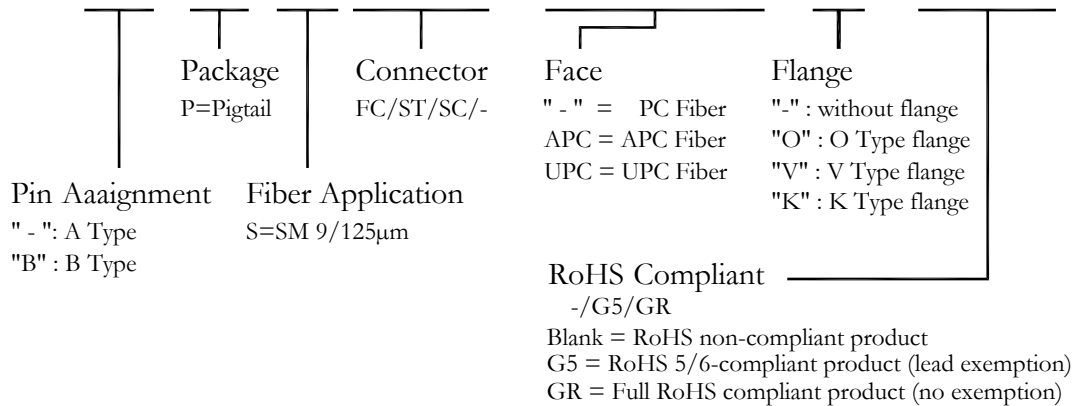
Package
P=Pigtail

Connector
FC/ST/SC/-

Face
" - " = PC Fiber
APC = APC Fiber
UPC = UPC Fiber

Flange
"-" : without flange
"O" : O Type flange
"V" : V Type flange
"K" : K Type flange

Pin Aaaignment
" - ": A Type
"B" : B Type

Fiber Application
S=SM 9/125μm

RoHS Compliant
-/G5/GR
Blank = RoHS non-compliant product
G5 = RoHS 5/6-compliant product (lead exemption)
GR = Full RoHS compliant product (no exemption)